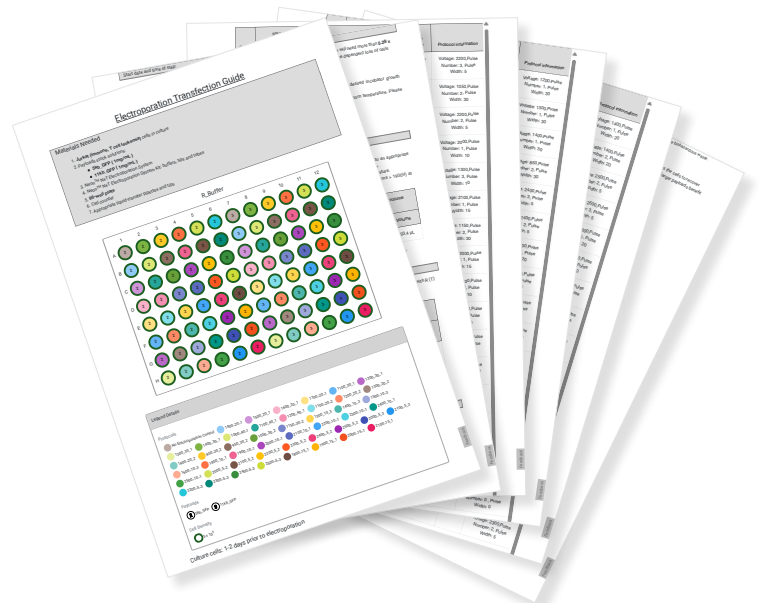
Electroporation Transfection Guide

Materials Needed

R_Buffer

Culture cells: 1-2 days prior to electroporation

Protocol information

Voltage: 2350,Pulse Number: 3, Pulse Width: 5

Voltage: 1550,Pulse Number: 3, Pulse Width: 30

Voltage: 2000,Pulse Number: 3, Pulse Width: 5

Voltage: 2400,Pulse Number: 1, Pulse Width: 10

Voltage: 1000,Pulse Number: 1, Pulse Width: 10

Voltage: 2100,Pulse Number: 1, Pulse Width: 15

Voltage: 1720,Pulse Number: 1, Pulse Width: 20

Voltage: 1400,Pulse Number: 1, Pulse Width: 20

Voltage: 1600,Pulse Number: 1, Pulse Width: 20

Voltage: 2000,Pulse Number: 2, Pulse Width: 5

Layout Details

Payloads

Controls

Cell Density